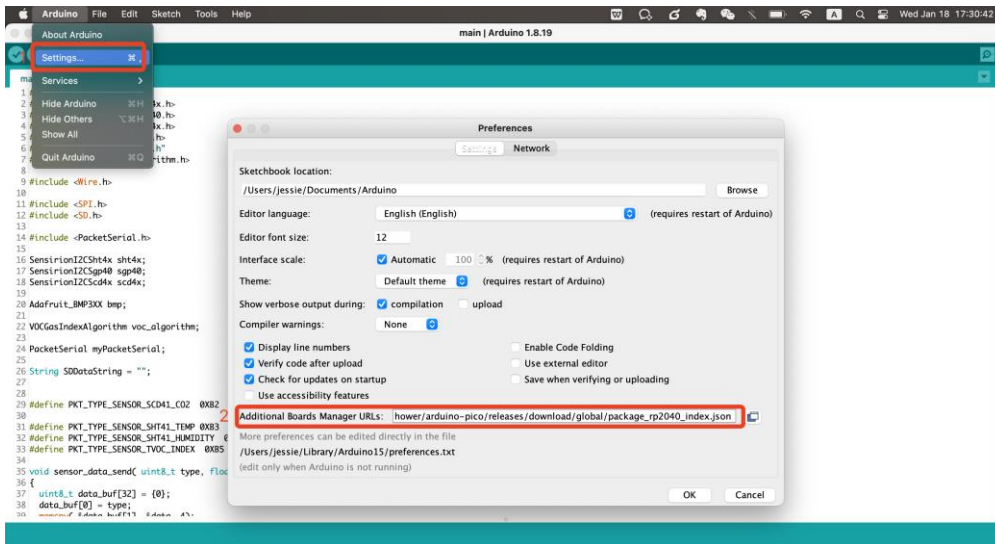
Arduino File Edit Sketch Tools Help

Wed Jan 18 17:30:42

About Arduino

Settings... ⌘ ,

Services

Hide Arduino ⌘H
Hide Others ⌥⌘H
Show All

Quit Arduino ⌘Q

main | Arduino 1.8.19

ma

1
2 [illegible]x.h>
3 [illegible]0.h>
4 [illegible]x.h>
5 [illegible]h>
6 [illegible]h"
7 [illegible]rithm.h>
8
9 #include <Wire.h>
10
11 #include <SPI.h>
12 #include <SD.h>
13
14 #include <PacketSerial.h>
15
16 SensirionI2CSht4x sht4x;
17 SensirionI2CSgp40 sgp40;
18 SensirionI2CScd4x scd4x;
19
20 Adafruit_BMP3XX bmp;
21
22 VOCGasIndexAlgorithm voc_algorithm;
23
24 PacketSerial myPacketSerial;
25
26 String SDDataString = "";
27
28
29 #define PKT_TYPE_SENSOR_SCD41_CO2 0XB2
30
31 #define PKT_TYPE_SENSOR_SHT41_TEMP 0XB3
32 #define PKT_TYPE_SENSOR_SHT41_HUMIDITY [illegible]
33 #define PKT_TYPE_SENSOR_TVOC_INDEX 0XB5
34
35 void sensor_data_send( uint8_t type, flo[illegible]
36 {
37 uint8_t data_buf[32] = {0};
38 data_buf[0] = type;

Preferences

Settings Network

Sketchbook location:
/Users/jessie/Documents/Arduino
Browse

Editor language: English (English) (requires restart of Arduino)

Editor font size: 12

Interface scale: Automatic 100 % (requires restart of Arduino)

Theme: Default theme (requires restart of Arduino)

Show verbose output during: compilation upload

Compiler warnings: None

Display line numbers
Enable Code Folding
Verify code after upload
Use external editor
Check for updates on startup
Save when verifying or uploading
Use accessibility features

2
Additional Boards Manager URLs: hower/arduino-pico/releases/download/global/package_rp2040_index.json

More preferences can be edited directly in the file
/Users/jessie/Library/Arduino15/preferences.txt
(edit only when Arduino is not running)

OK Cancel